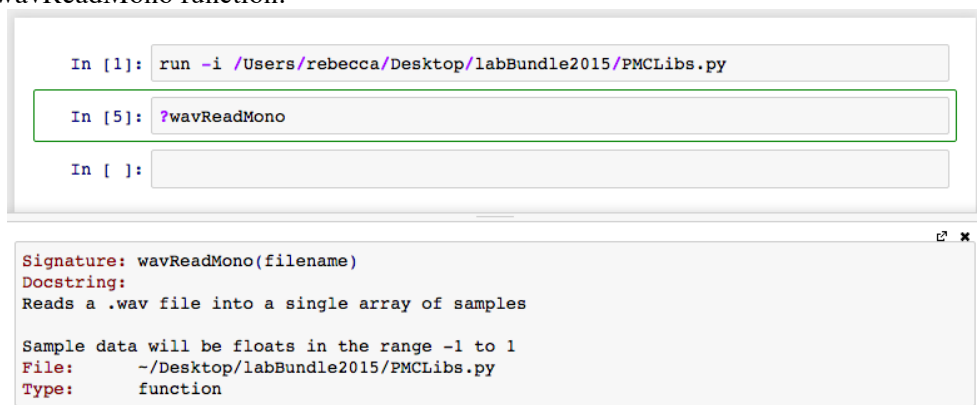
wavReadMono function.

In [1]: run -i /Users/rebecca/Desktop/labBundle2015/PMCLibs.py

In [5]: ?wavReadMono

In [ ]:

Signature: wavReadMono(filename)
Docstring:
Reads a .wav file into a single array of samples

Sample data will be floats in the range -1 to 1
File: ~/Desktop/labBundle2015/PMCLibs.py
Type: function